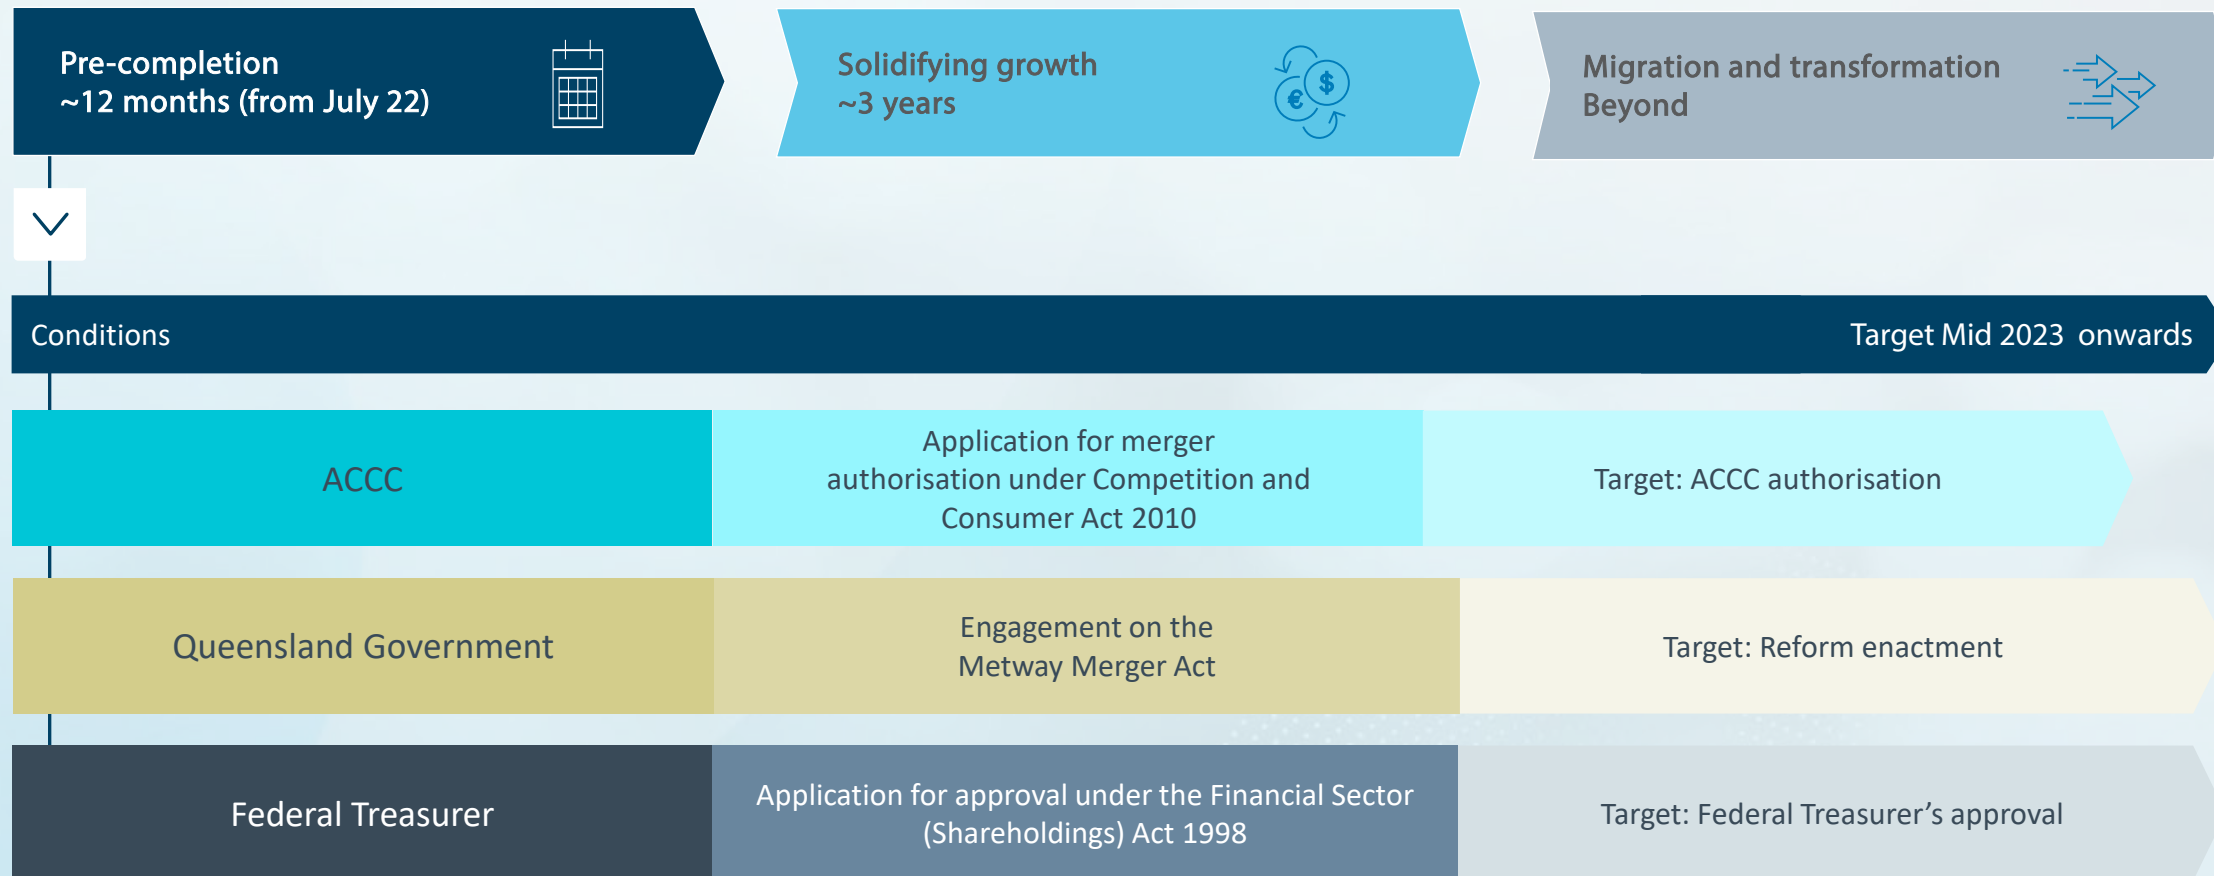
Pre-completion
~12 months (from July 22)

Solidifying growth
~3 years

Migration and transformation
Beyond

Conditions

Target Mid 2023 onwards

ACCC

Application for merger authorisation under Competition and Consumer Act 2010

Target: ACCC authorisation

Queensland Government

Engagement on the Metway Merger Act

Target: Reform enactment

Federal Treasurer

Application for approval under the Financial Sector (Shareholdings) Act 1998

Target: Federal Treasurer's approval